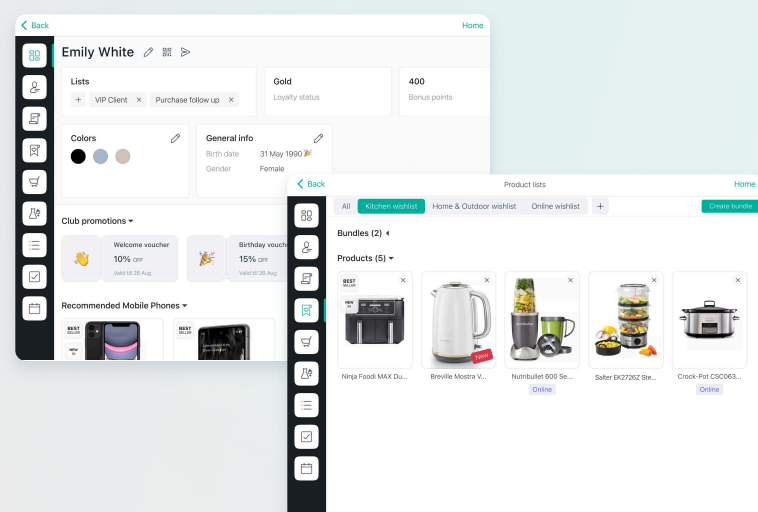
Back

Home

Emily White

Lists

+ VIP Client × Purchase follow up ×

Gold

Loyalty status

400

Bonus points

Colors

General info

Birth date 31 May 1990

Gender Female

Club promotions

Welcome voucher

10% OFF

Valid till 26 Aug

Birthday vouc

15% OFF

Valid till 26 Aug

Recommended Mobile Phones

BEST SELLER

NEW

BEST SELLER

Back

Product lists

Home

All

Kitchen wishlist

Home & Outdoor wishlist

Online wishlist

+

Create bundle

Bundles (2)

Products (5)

BEST SELLER

NEW

Ninja Foodi MAX Du...

New

Breville Mostra V...

Nutribullet 600 Se...

Online

Salter EK2726Z Ste...

Crock-Pot CSC063...

Online